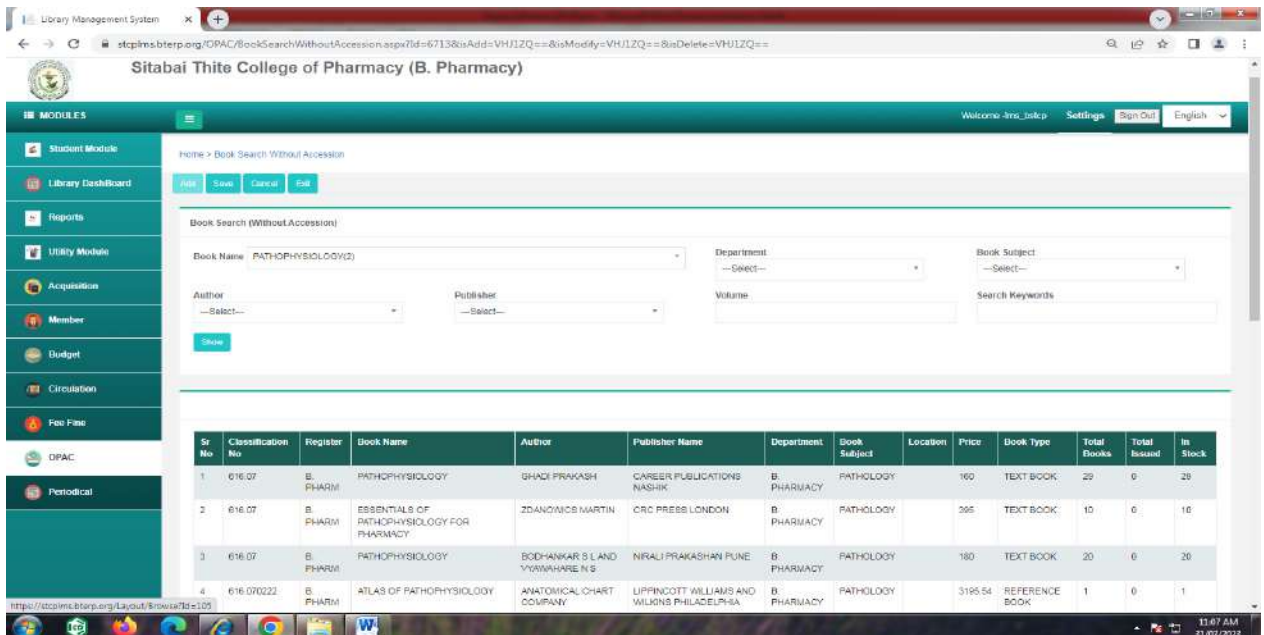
Library Management System ×

stcplms.bterp.org/OPAC/BookSearchWithoutAccession.aspx?Id=6713&isAdd=VHJ1ZQ==&isModify=VHJ1ZQ==&isDelete=VHJ1ZQ==

Sitabai Thite College of Pharmacy (B. Pharmacy)

MODULES

Welcome lms_bstcp Settings Sign Out English

Student Module
Library DashBoard
Reports
Utility Module
Acquisition
Member
Budget
Circulation
Fee Fine
OPAC
Periodical

Home > Book Search Without Accession

Add Save Cancel Exit

Book Search (Without Accession)

Book Name PATHOPHYSIOLOGY(2)

Department --Select--

Book Subject --Select--

Author --Select--

Publisher --Select--

Volume

Search Keywords

Show

| Sr No | Classification No | Register | Book Name | Author | Publisher Name | Department | Book Subject | Location | Price | Book Type | Total Books | Total Issued | In Stock |
|---|---|---|---|---|---|---|---|---|---|---|---|---|---|
| 1 | 616.07 | B. PHARM | PATHOPHYSIOLOGY | GHADI PRAKASH | CAREER PUBLICATIONS NASHIK | B. PHARMACY | PATHOLOGY | | 160 | TEXT BOOK | 20 | 0 | 20 |
| 2 | 616.07 | B. PHARM | ESSENTIALS OF PATHOPHYSIOLOGY FOR PHARMACY | ZDANOWICS MARTIN | CRC PRESS LONDON | B. PHARMACY | PATHOLOGY | | 395 | TEXT BOOK | 10 | 0 | 10 |
| 3 | 616.07 | B. PHARM | PATHOPHYSIOLOGY | BODHANKAR S L AND VYAWAHARE N S | NIRALI PRAKASHAN PUNE | B. PHARMACY | PATHOLOGY | | 180 | TEXT BOOK | 20 | 0 | 20 |
| 4 | 616.070222 | B. PHARM | ATLAS OF PATHOPHYSIOLOGY | ANATOMICAL CHART COMPANY | LIPPINCOTT WILLIAMS AND WILKINS PHILADELPHIA | B. PHARMACY | PATHOLOGY | | 3195.54 | REFERENCE BOOK | 1 | 0 | 1 |

https://stcplms.bterp.org/Layout/Browse?Id=105

11:07 AM
21/07/2022